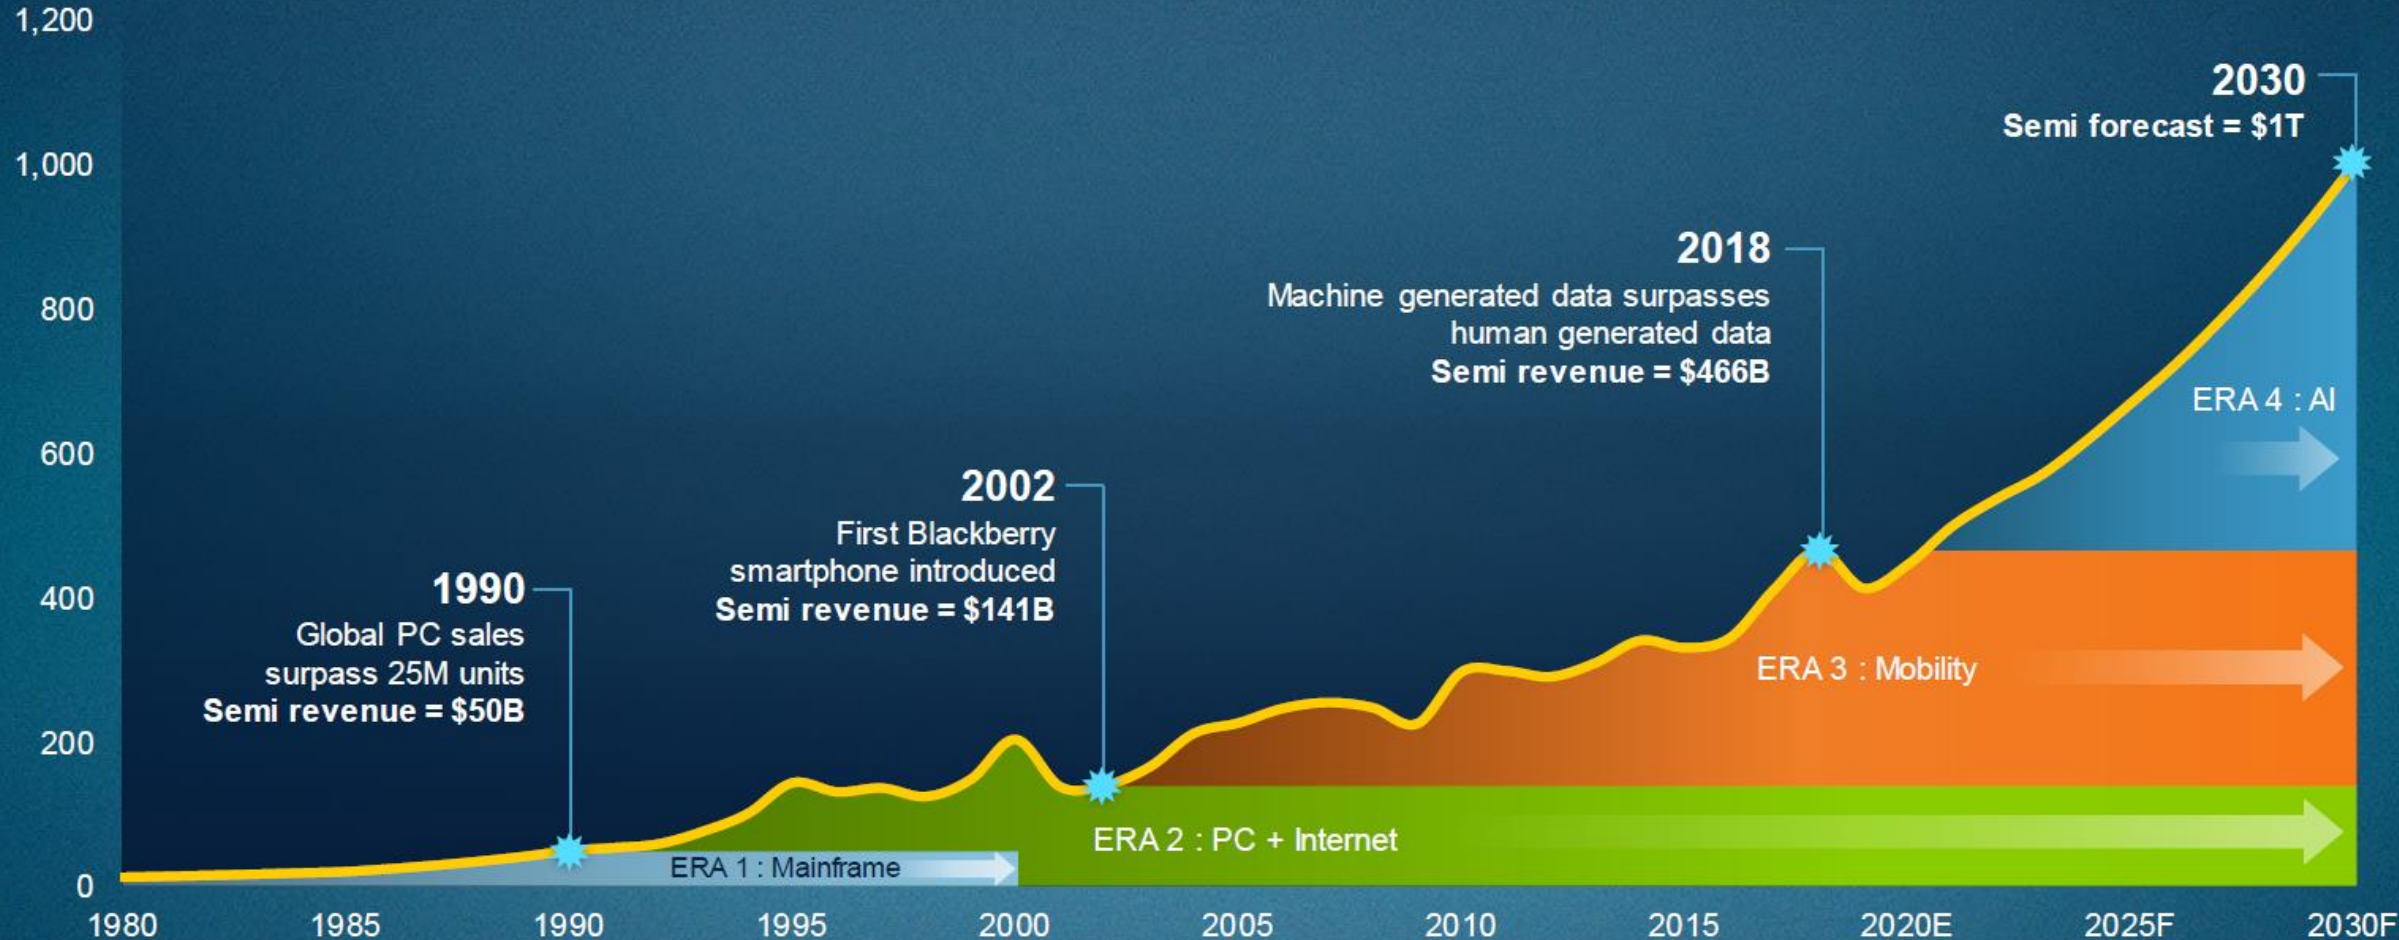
1,200
1,000
800
600
400
200
0

2030
Semi forecast = $1T

2018
Machine generated data surpasses human generated data
Semi revenue = $466B

ERA 4 : AI

2002
First Blackberry smartphone introduced
Semi revenue = $141B

1990
Global PC sales surpass 25M units
Semi revenue = $50B

ERA 3 : Mobility

ERA 2 : PC + Internet

ERA 1 : Mainframe

1980 1985 1990 1995 2000 2005 2010 2015 2020E 2025F 2030F